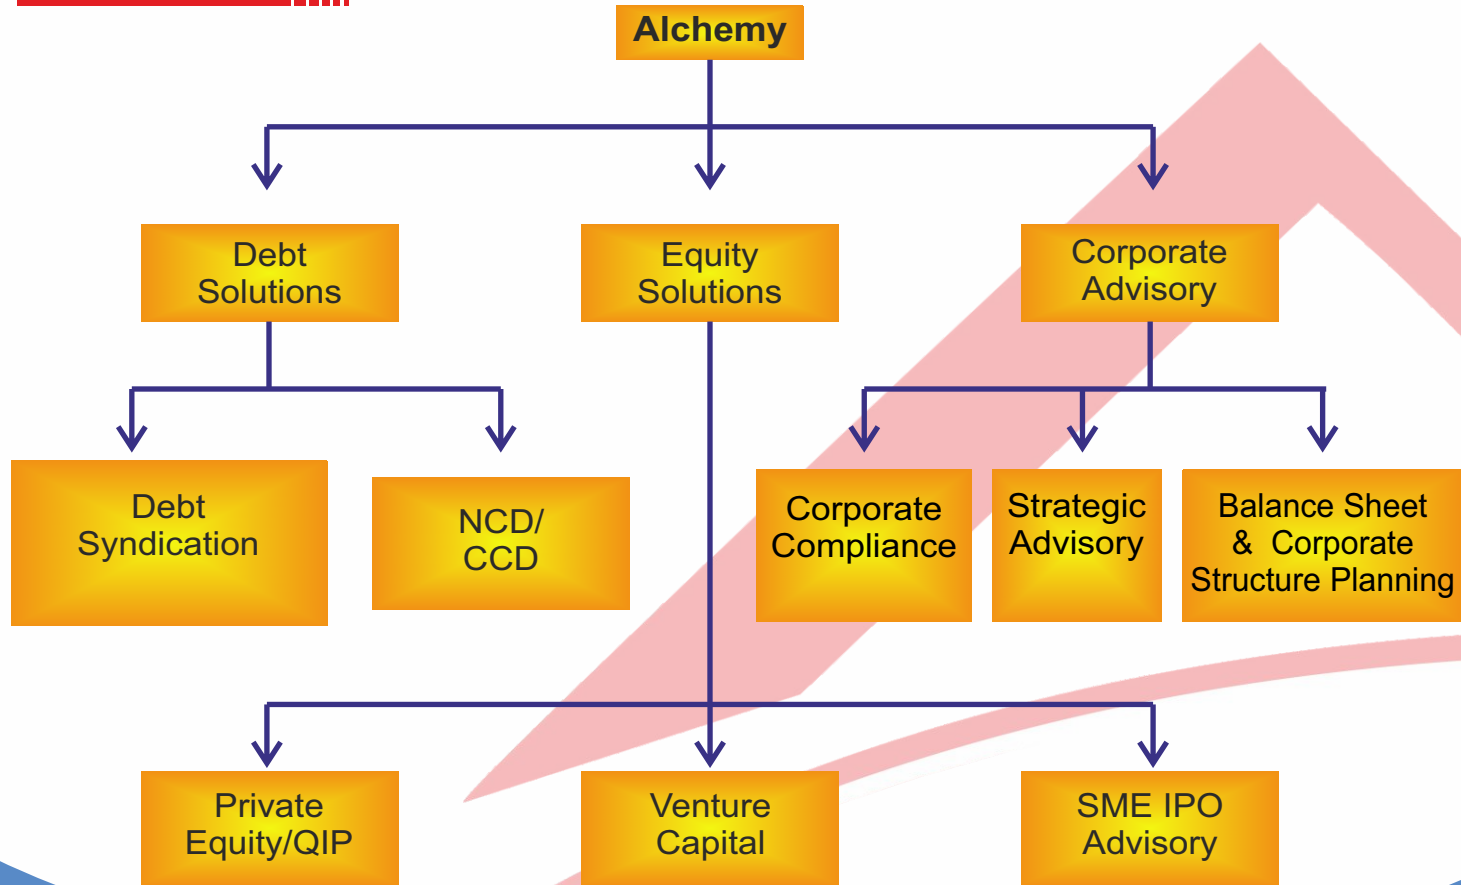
Alchemy

Debt Solutions

Equity Solutions

Corporate Advisory

Debt Syndication

NCD/ CCD

Corporate Compliance

Strategic Advisory

Balance Sheet & Corporate Structure Planning

Private Equity/QIP

Venture Capital

SME IPO Advisory